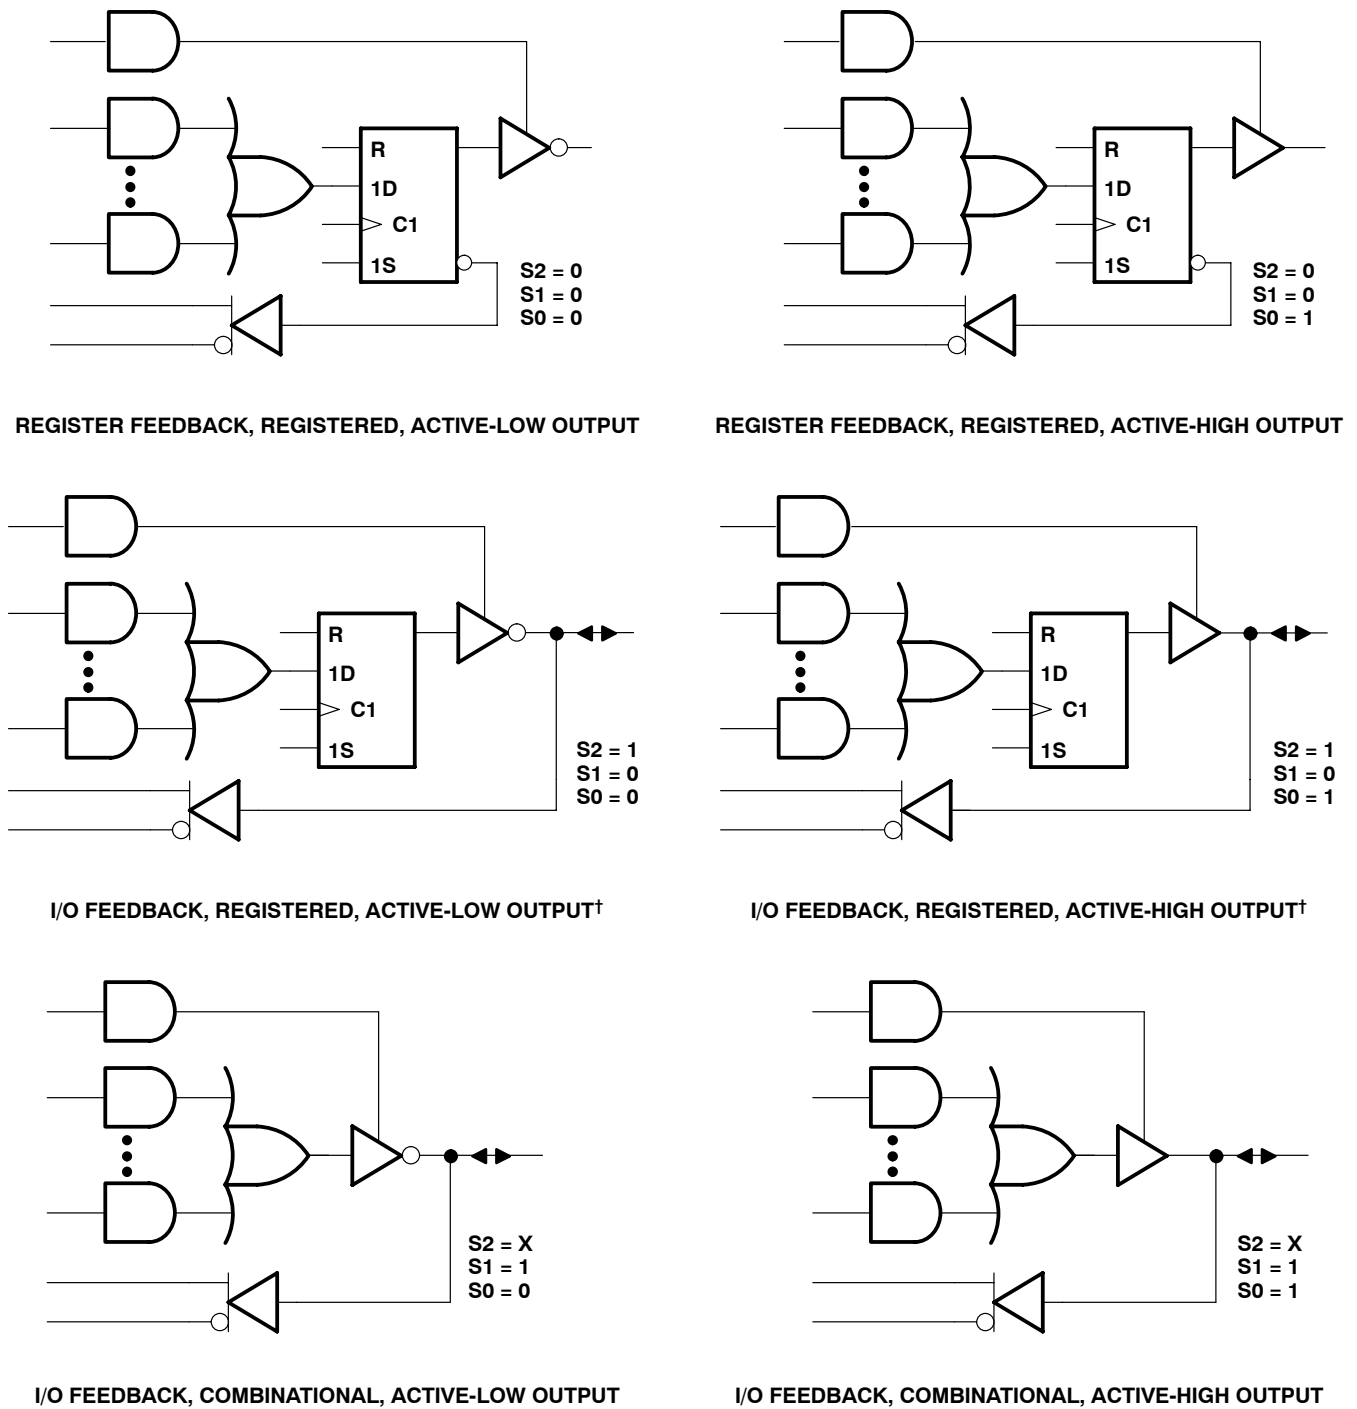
R
1D
C1
1S

S2 = 0
S1 = 0
S0 = 0

REGISTER FEEDBACK, REGISTERED, ACTIVE-LOW OUTPUT

R
1D
C1
1S

S2 = 0
S1 = 0
S0 = 1

REGISTER FEEDBACK, REGISTERED, ACTIVE-HIGH OUTPUT

R
1D
C1
1S

S2 = 1
S1 = 0
S0 = 0

I/O FEEDBACK, REGISTERED, ACTIVE-LOW OUTPUT†

R
1D
C1
1S

S2 = 1
S1 = 0
S0 = 1

I/O FEEDBACK, REGISTERED, ACTIVE-HIGH OUTPUT†

S2 = X
S1 = 1
S0 = 0

I/O FEEDBACK, COMBINATIONAL, ACTIVE-LOW OUTPUT

S2 = X
S1 = 1
S0 = 1

I/O FEEDBACK, COMBINATIONAL, ACTIVE-HIGH OUTPUT